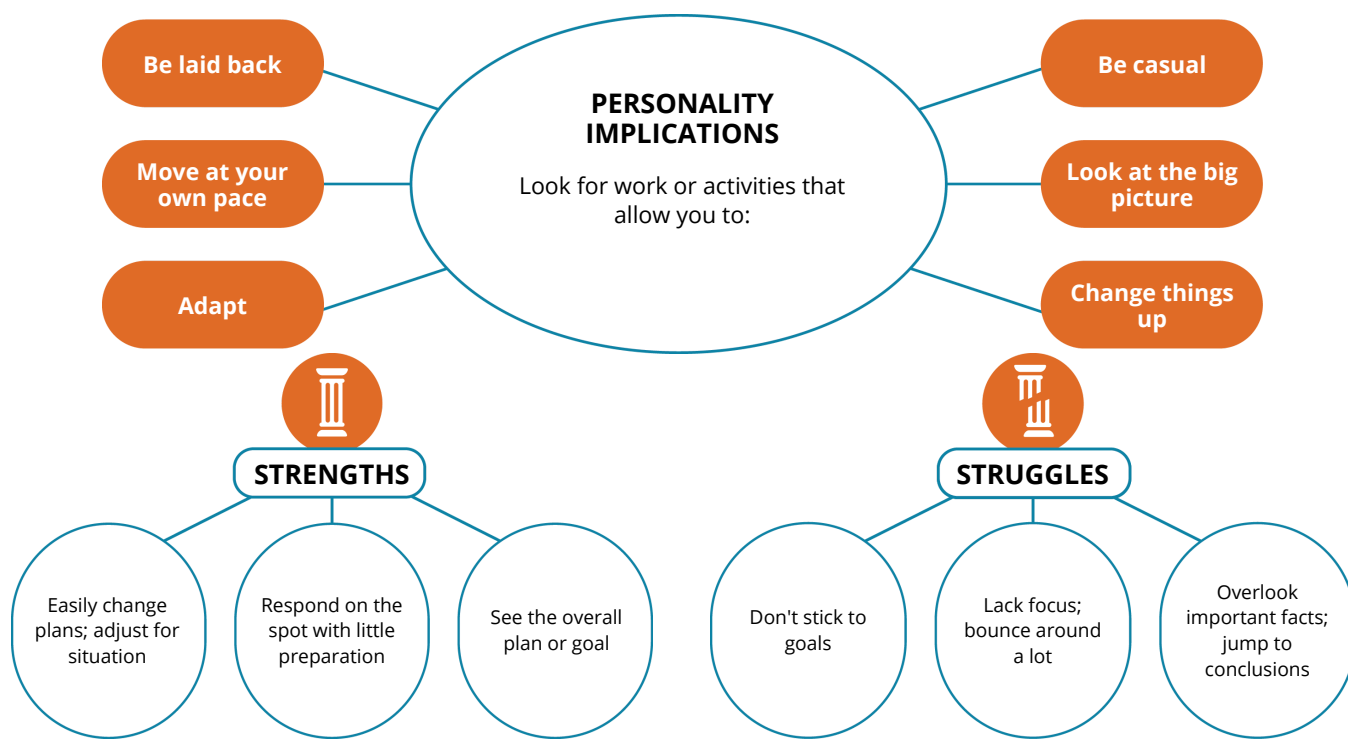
PERSONALITY IMPLICATIONS

Look for work or activities that allow you to:

Be laid back

Move at your own pace

Adapt

Be casual

Look at the big picture

Change things up

STRENGTHS

Easily change plans; adjust for situation

Respond on the spot with little preparation

See the overall plan or goal

STRUGGLES

Don't stick to goals

Lack focus; bounce around a lot

Overlook important facts; jump to conclusions